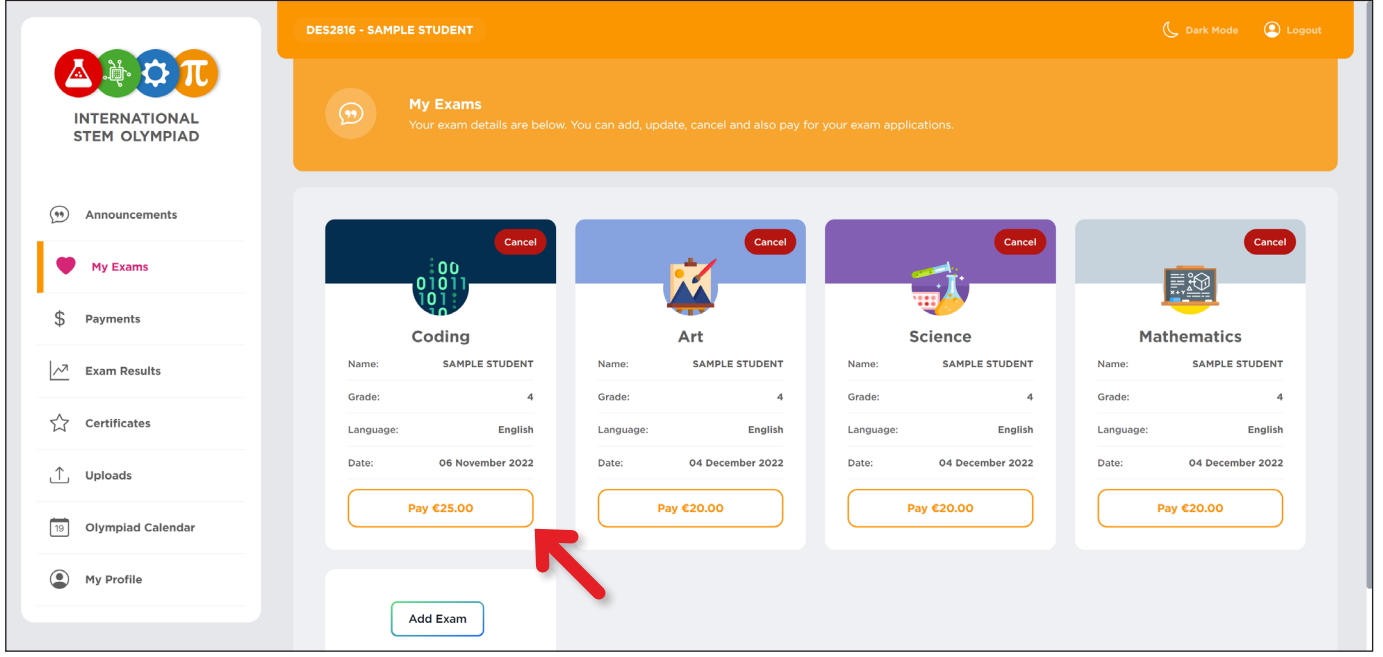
INTERNATIONAL STEM OLYMPIAD

Announcements
My Exams
Payments
Exam Results
Certificates
Uploads
19
Olympiad Calendar
My Profile

DES2816 - SAMPLE STUDENT

Dark Mode
Logout

My Exams
Your exam details are below. You can add, update, cancel and also pay for your exam applications.

Cancel
00 01011 101 10
Coding
Name: SAMPLE STUDENT
Grade: 4
Language: English
Date: 06 November 2022
Pay €25.00

Cancel
Art
Name: SAMPLE STUDENT
Grade: 4
Language: English
Date: 04 December 2022
Pay €20.00

Cancel
Science
Name: SAMPLE STUDENT
Grade: 4
Language: English
Date: 04 December 2022
Pay €20.00

Cancel
Mathematics
Name: SAMPLE STUDENT
Grade: 4
Language: English
Date: 04 December 2022
Pay €20.00

Add Exam